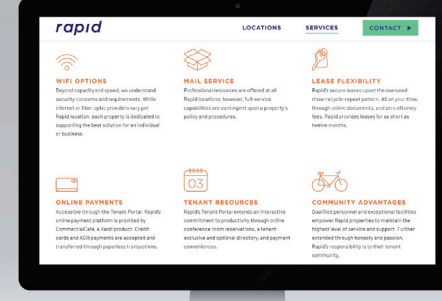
rapid

LOCATIONS SERVICES CONTACT ▸

WIFI OPTIONS
Beyond capacity and speed, we understand security concerns and requirements. While internet or fiber-optic providers vary per Rapid location, each property is dedicated to supporting the best solution for an individual or business.

MAIL SERVICE
Professional resources are offered at all Rapid locations; however, full-service capabilities are contingent upon a property's policy and procedures.

LEASE FLEXIBILITY
Rapid's secure leases upset the oversized three-recycle-repeat pattern. All on your time, through online documents, and zero efficiency fees. Rapid provides leases for as short as twelve months.

ONLINE PAYMENTS
Accessible through the Tenant Portal, Rapid's online payment platform is provided by CommercialCafe, a Yardi product. Credit cards and ACH payments are accepted and transferred through paperless transactions.

03

TENANT RESOURCES
Rapid's Tenant Portal extends an interactive commitment to productivity through online conference room reservations, a tenant-exclusive and optional directory, and payment convenience.

COMMUNITY ADVANTAGES
Qualified personnel and exceptional facilities empower Rapid properties to maintain the highest level of service and support. Further extended through honesty and passion, Rapid's responsibility is to their tenant community.